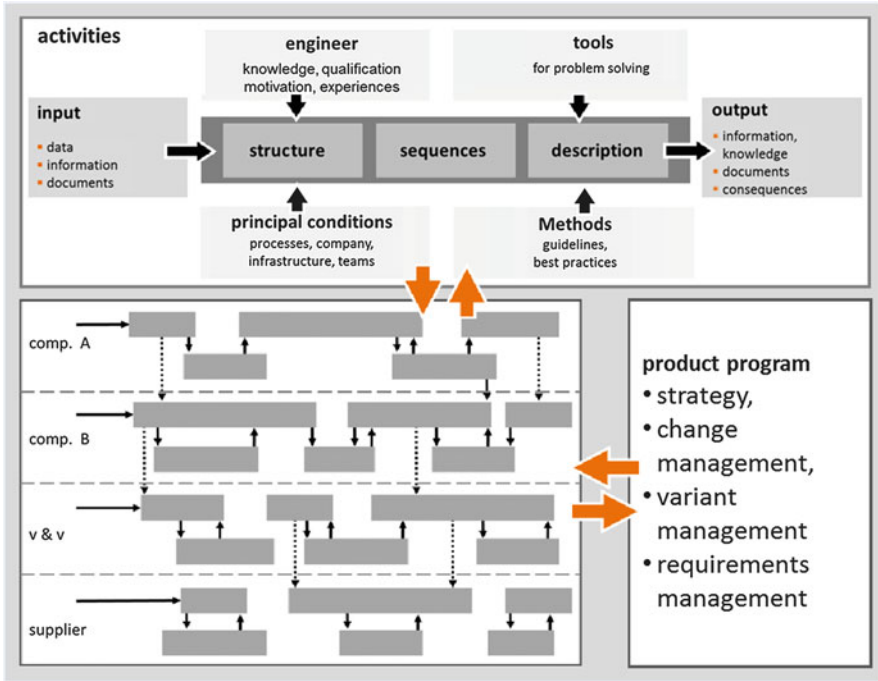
activities

engineer
knowledge, qualification motivation, experiences

tools
for problem solving

input
- data
- information
- documents

structure

sequences

description

output
- information, knowledge
- documents
- consequences

principal conditions
processes, company, infrastructure, teams

Methods
guidelines, best practices

comp. A

comp. B

v & v

supplier

product program
- strategy,
- change management,
- variant management
- requirements management